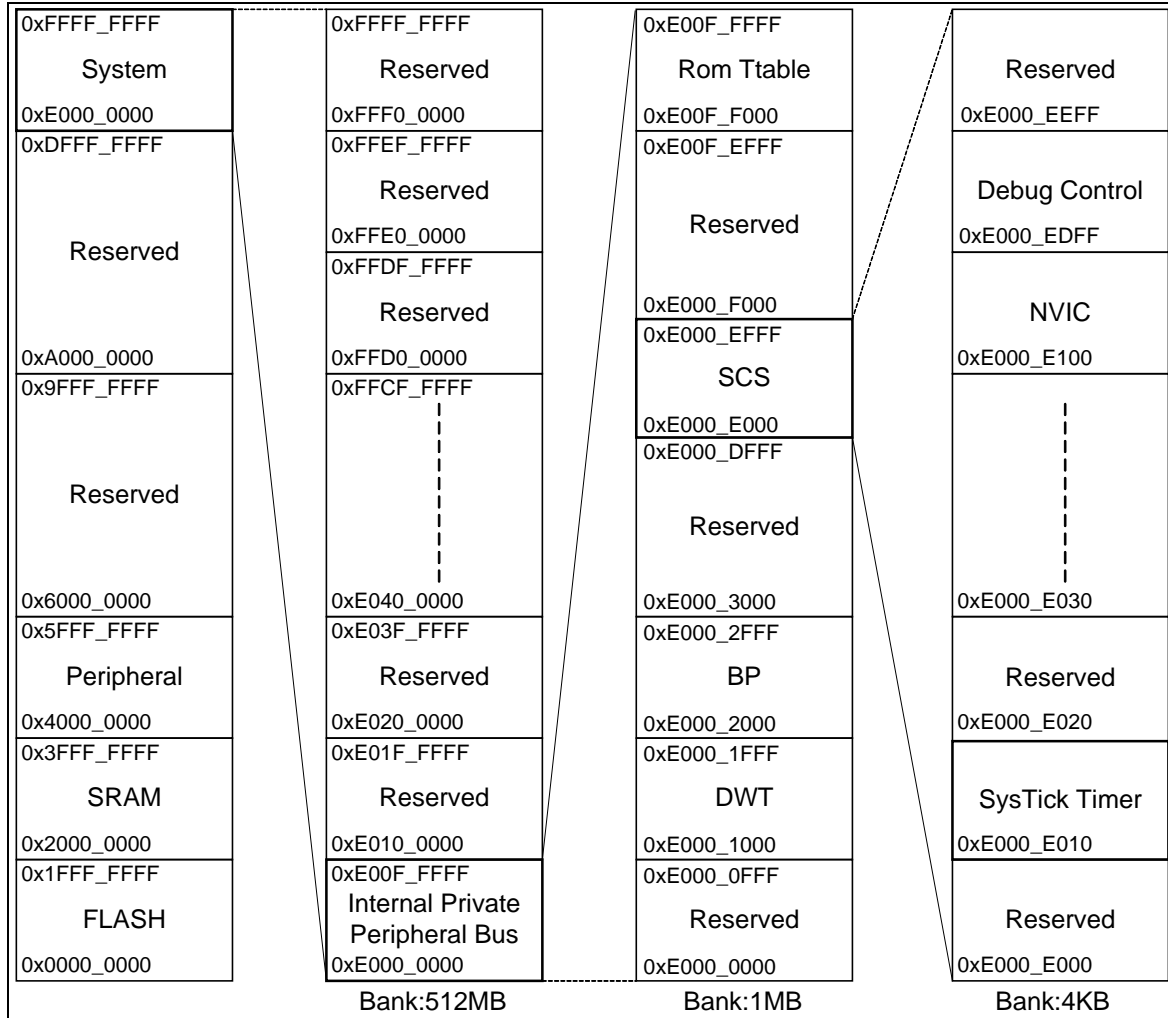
0xFFFF_FFFF
System
0xE000_0000

0xDFFF_FFFF
Reserved
0xA000_0000

0x9FFF_FFFF
Reserved
0x6000_0000

0x5FFF_FFFF
Peripheral
0x4000_0000

0x3FFF_FFFF
SRAM
0x2000_0000

0x1FFF_FFFF
FLASH
0x0000_0000

0xFFFF_FFFF
Reserved
0xFFF0_0000

0xFFEF_FFFF
Reserved
0xFFE0_0000

0xFFDF_FFFF
Reserved
0xFFD0_0000

0xFFCF_FFFF
0xE040_0000

0xE03F_FFFF
Reserved
0xE020_0000

0xE01F_FFFF
Reserved
0xE010_0000

0xE00F_FFFF
Internal Private Peripheral Bus
0xE000_0000

Bank:512MB

0xE00F_FFFF
Rom Ttable
0xE00F_F000

0xE00F_EFFF
Reserved
0xE000_F000

0xE000_EFFF
SCS
0xE000_E000

0xE000_DFFF
Reserved
0xE000_3000

0xE000_2FFF
BP
0xE000_2000

0xE000_1FFF
DWT
0xE000_1000

0xE000_0FFF
Reserved
0xE000_0000

Bank:1MB

Reserved
0xE000_EEFF

Debug Control
0xE000_EDFF

NVIC
0xE000_E100

0xE000_E030

Reserved
0xE000_E020

SysTick Timer
0xE000_E010

Reserved
0xE000_E000

Bank:4KB